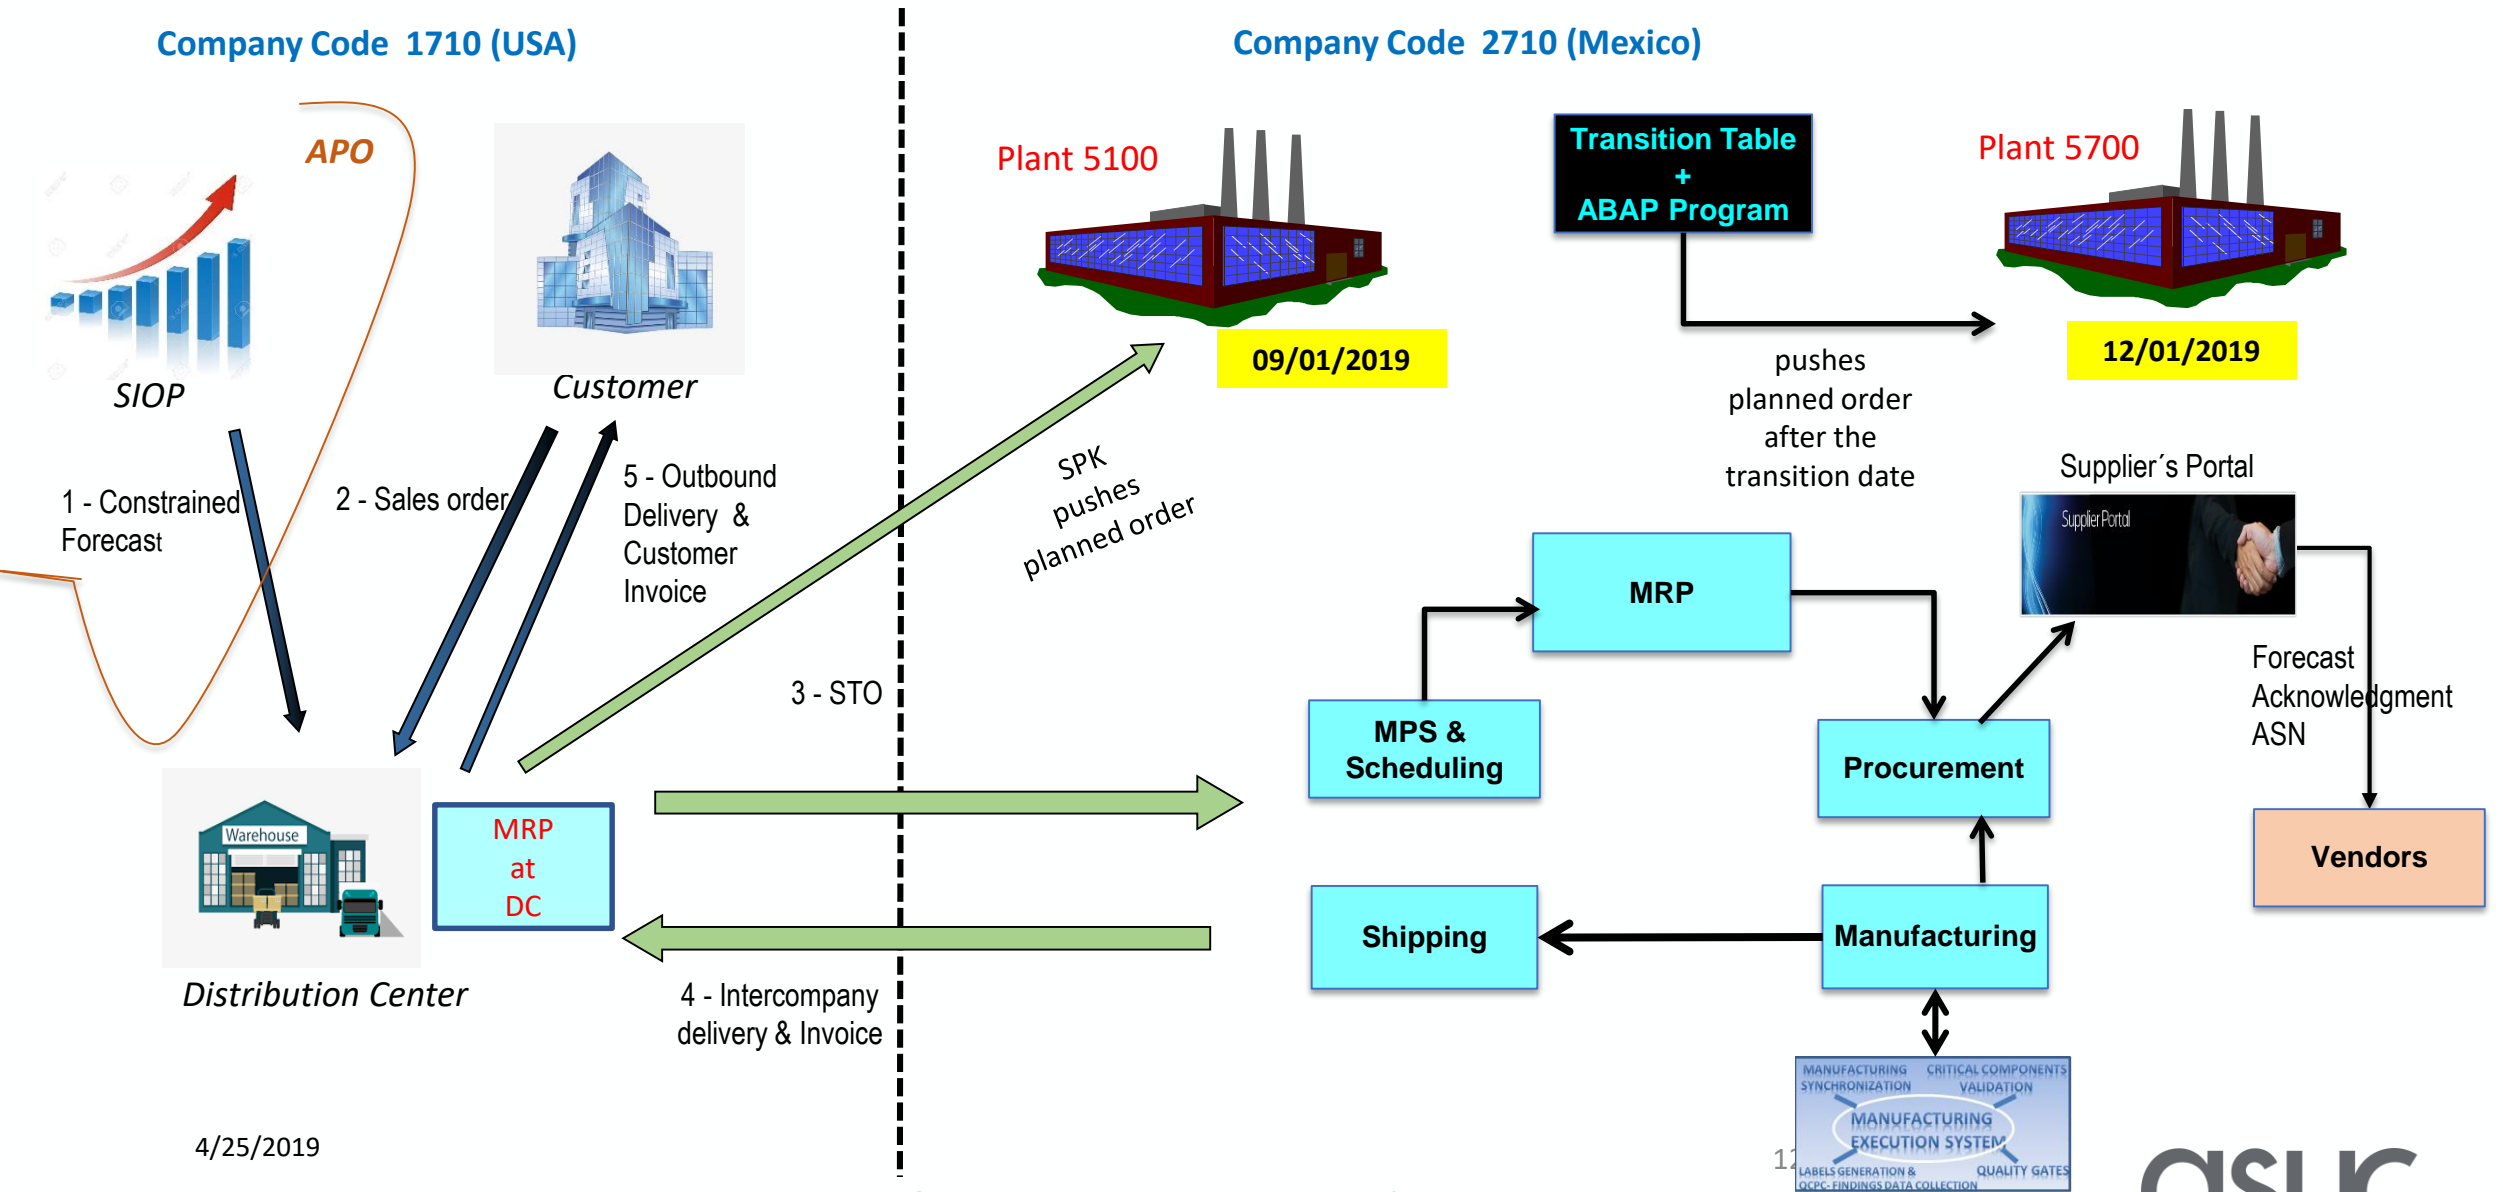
Company Code 1710 (USA)

Company Code 2710 (Mexico)

APO

SIOP

Customer

Plant 5100

Transition Table
+
ABAP Program

Plant 5700

09/01/2019

12/01/2019

pushes planned order after the transition date

1 - Constrained Forecast

2 - Sales order

5 - Outbound Delivery & Customer Invoice

SPK pushes planned order

Supplier´s Portal

Supplier Portal

MRP

MPS & Scheduling

Procurement

Forecast Acknowledgment ASN

3 - STO

Vendors

Warehouse

MRP at DC

Shipping

Manufacturing

Distribution Center

4 - Intercompany delivery & Invoice

MANUFACTURING SYNCHRONIZATION

CRITICAL COMPONENTS VALIDATION

MANUFACTURING EXECUTION SYSTEM

LABELS GENERATION & OCPC- FINDINGS DATA COLLECTION

QUALITY GATES

4/25/2019

12

asug